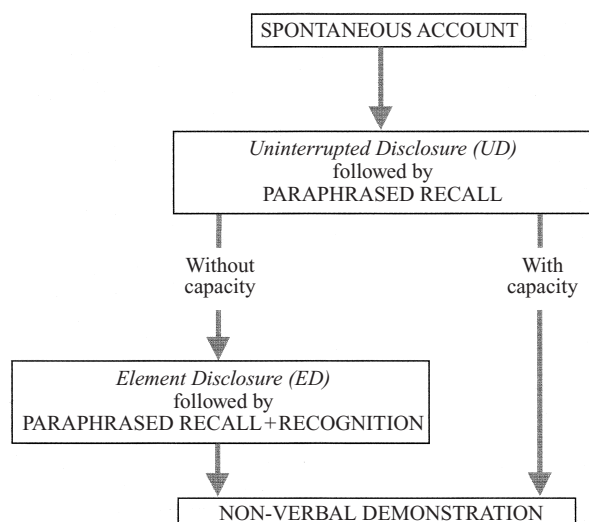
SPONTANEOUS ACCOUNT

*Uninterrupted Disclosure (UD)* followed by PARAPHRASED RECALL

Without capacity

With capacity

*Element Disclosure (ED)* followed by PARAPHRASED RECALL+RECOGNITION

NON-VERBAL DEMONSTRATION